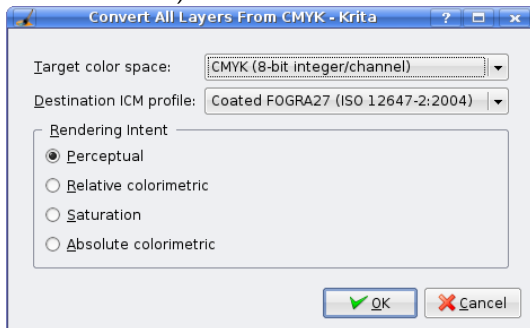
Convert All Layers From CMYK - Krita

Target color space: CMYK (8-bit integer/channel)

Destination ICM profile: Coated FOGRA27 (ISO 12647-2:2004)

Rendering Intent

Perceptual

Relative colorimetric

Saturation

Absolute colorimetric

OK

Cancel